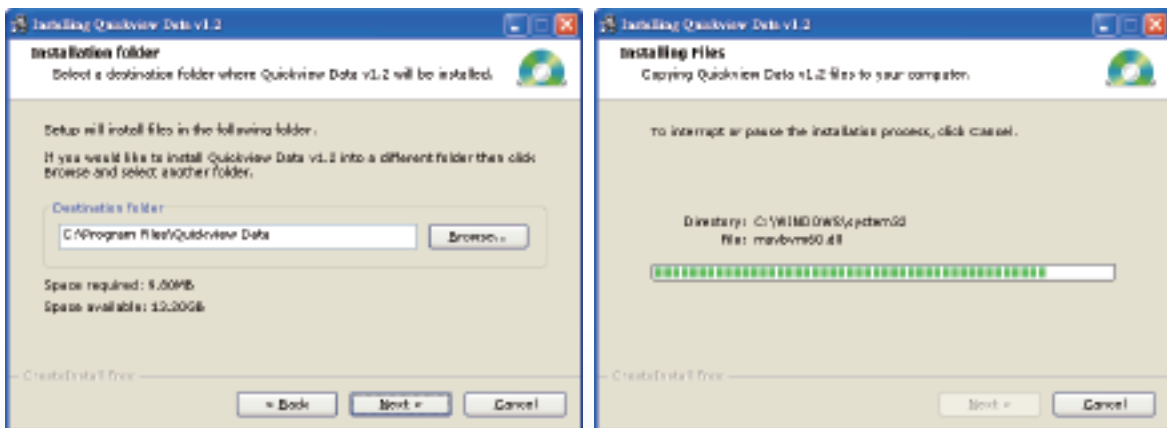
Installing Quickview Data v1.2

Installation folder

Select a destination folder where Quickview Data v1.2 will be installed.

Setup will install files in the following folder.

If you would like to install Quickview Data v1.2 into a different folder then click Browse and select another folder.

Destination folder

C:\Program Files\Quickview Data

Browse...

Space required: 5.80MB

Space available: 13.20GB

CreateInstall Free

< Back

Next >

Cancel

Installing Quickview Data v1.2

Installing Files

Copying Quickview Data v1.2 files to your computer.

To interrupt or pause the installation process, click Cancel.

Directory: C:\WINDOWS\system32

File: msvbvm60.dll

CreateInstall Free

Next >

Cancel